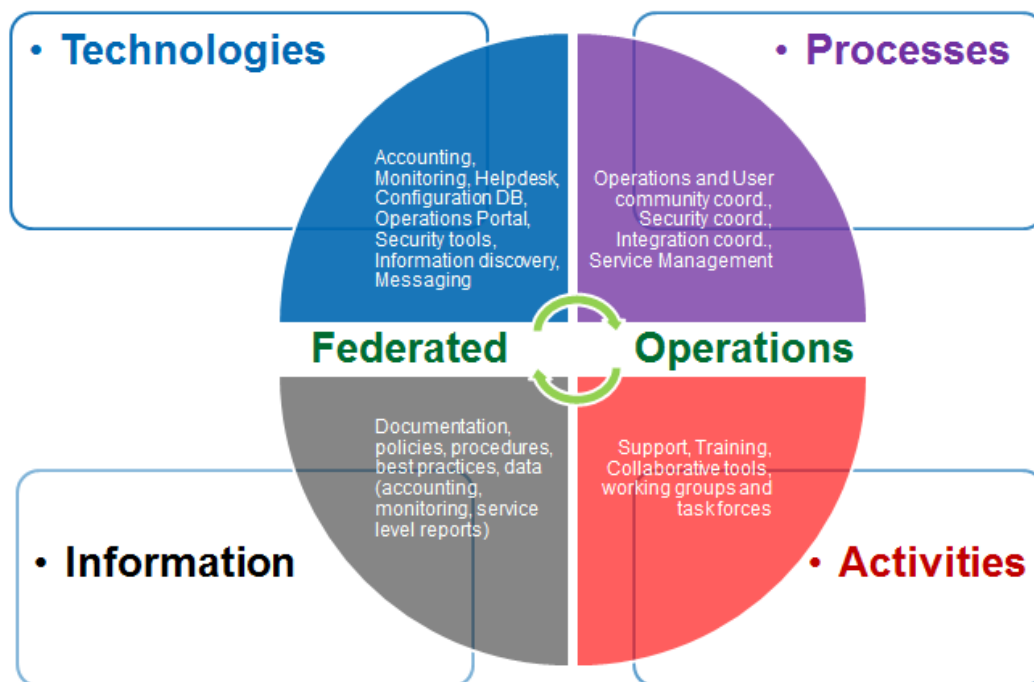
• Technologies

• Processes

Accounting, Monitoring, Helpdesk, Configuration DB, Operations Portal, Security tools, Information discovery, Messaging

Operations and User community coord., Security coord., Integration coord., Service Management

Federated Operations

Documentation, policies, procedures, best practices, data (accounting, monitoring, service level reports)

Support, Training, Collaborative tools, working groups and task forces

• Information

• Activities